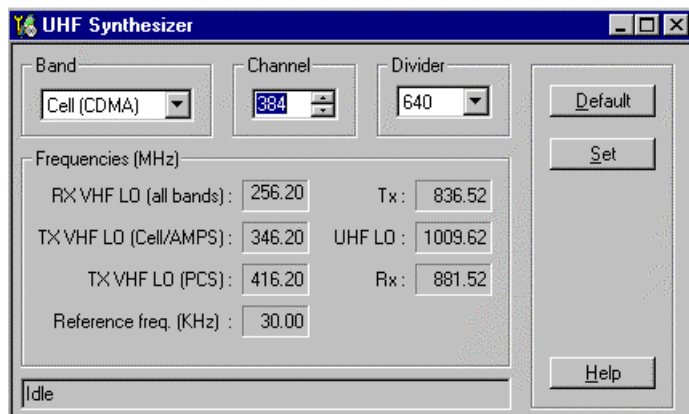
UHF Synthesizer

Band
Cell (CDMA)

Channel
384

Divider
640

Default

Set

Frequencies (MHz)

RX VHF LO (all bands) : 256.20

Tx : 836.52

TX VHF LO (Cell/AMPS) : 346.20

UHF LO : 1009.62

TX VHF LO (PCS) : 416.20

Rx : 881.52

Reference freq. (KHz) : 30.00

Help

Idle